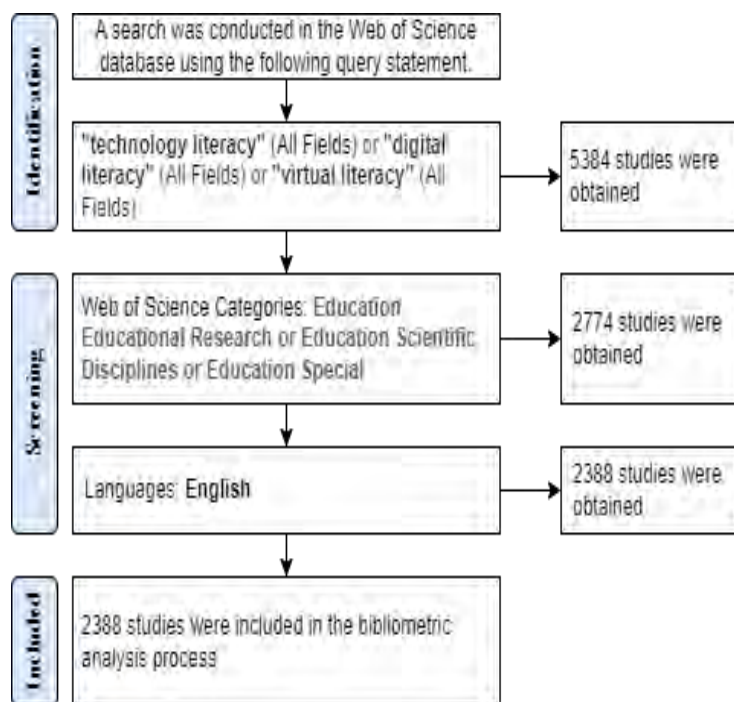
Identification

A search was conducted in the Web of Science database using the following query statement.

"technology literacy" (All Fields) or "digital literacy" (All Fields) or "virtual literacy" (All Fields)

5384 studies were obtained

Screening

Web of Science Categories: Education Educational Research or Education Scientific Disciplines or Education Special

2774 studies were obtained

Languages: English

2388 studies were obtained

Included

2388 studies were included in the bibliometric analysis process